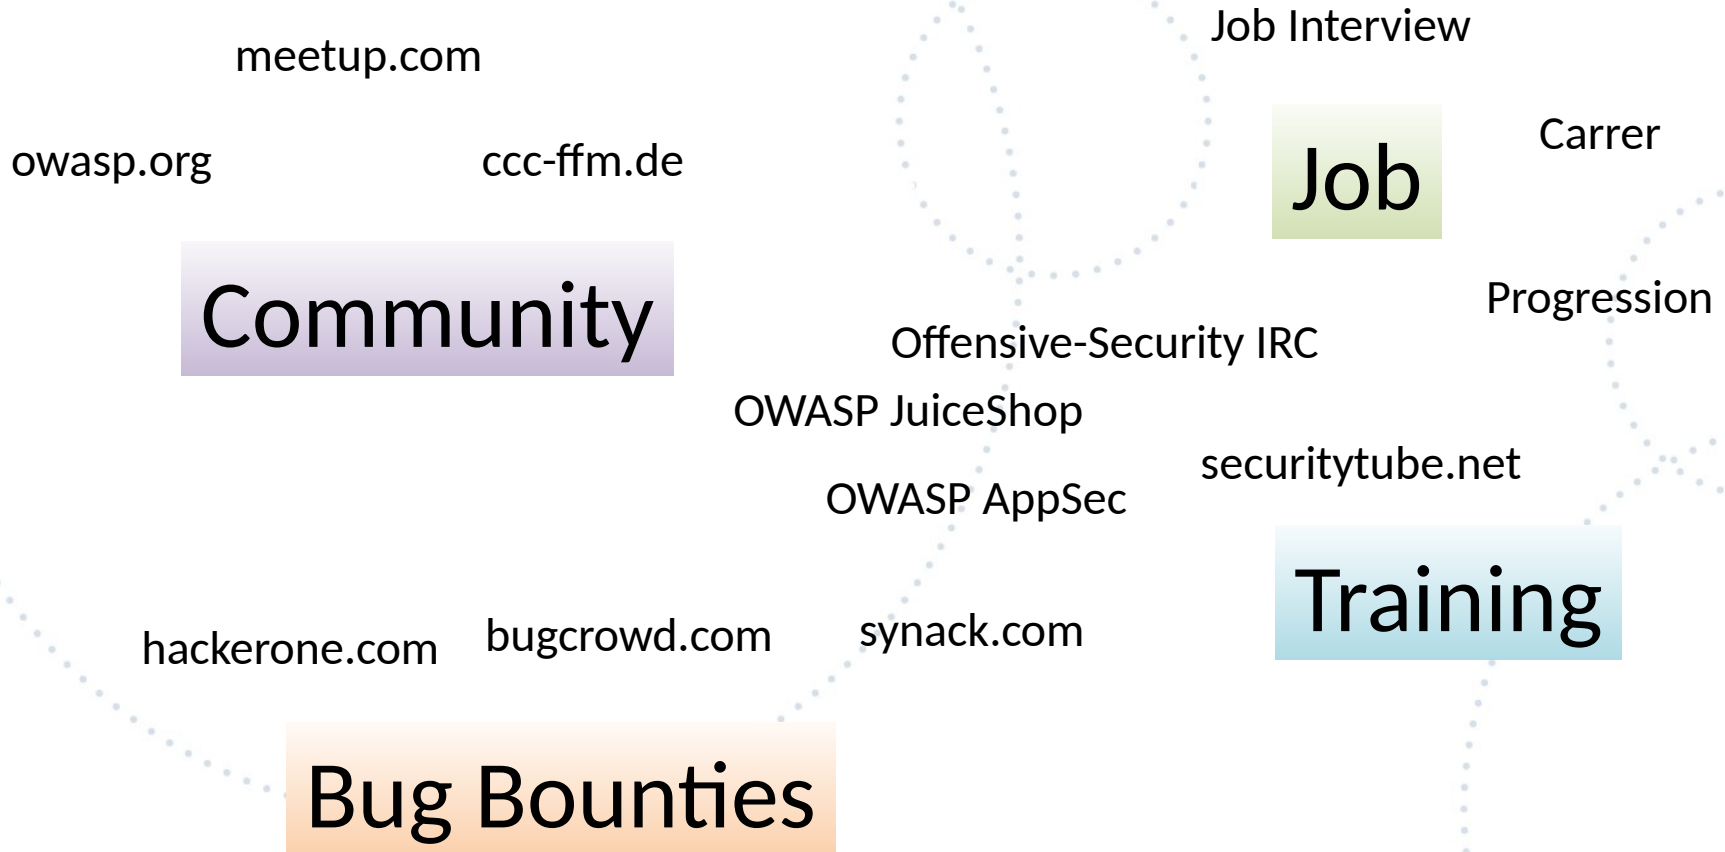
meetup.com

Job Interview

owasp.org

ccc-ffm.de

Job

Carrer

Community

Progression

Offensive-Security IRC

OWASP JuiceShop

securitytube.net

OWASP AppSec

Training

hackerone.com

bugcrowd.com

synack.com

Bug Bounties